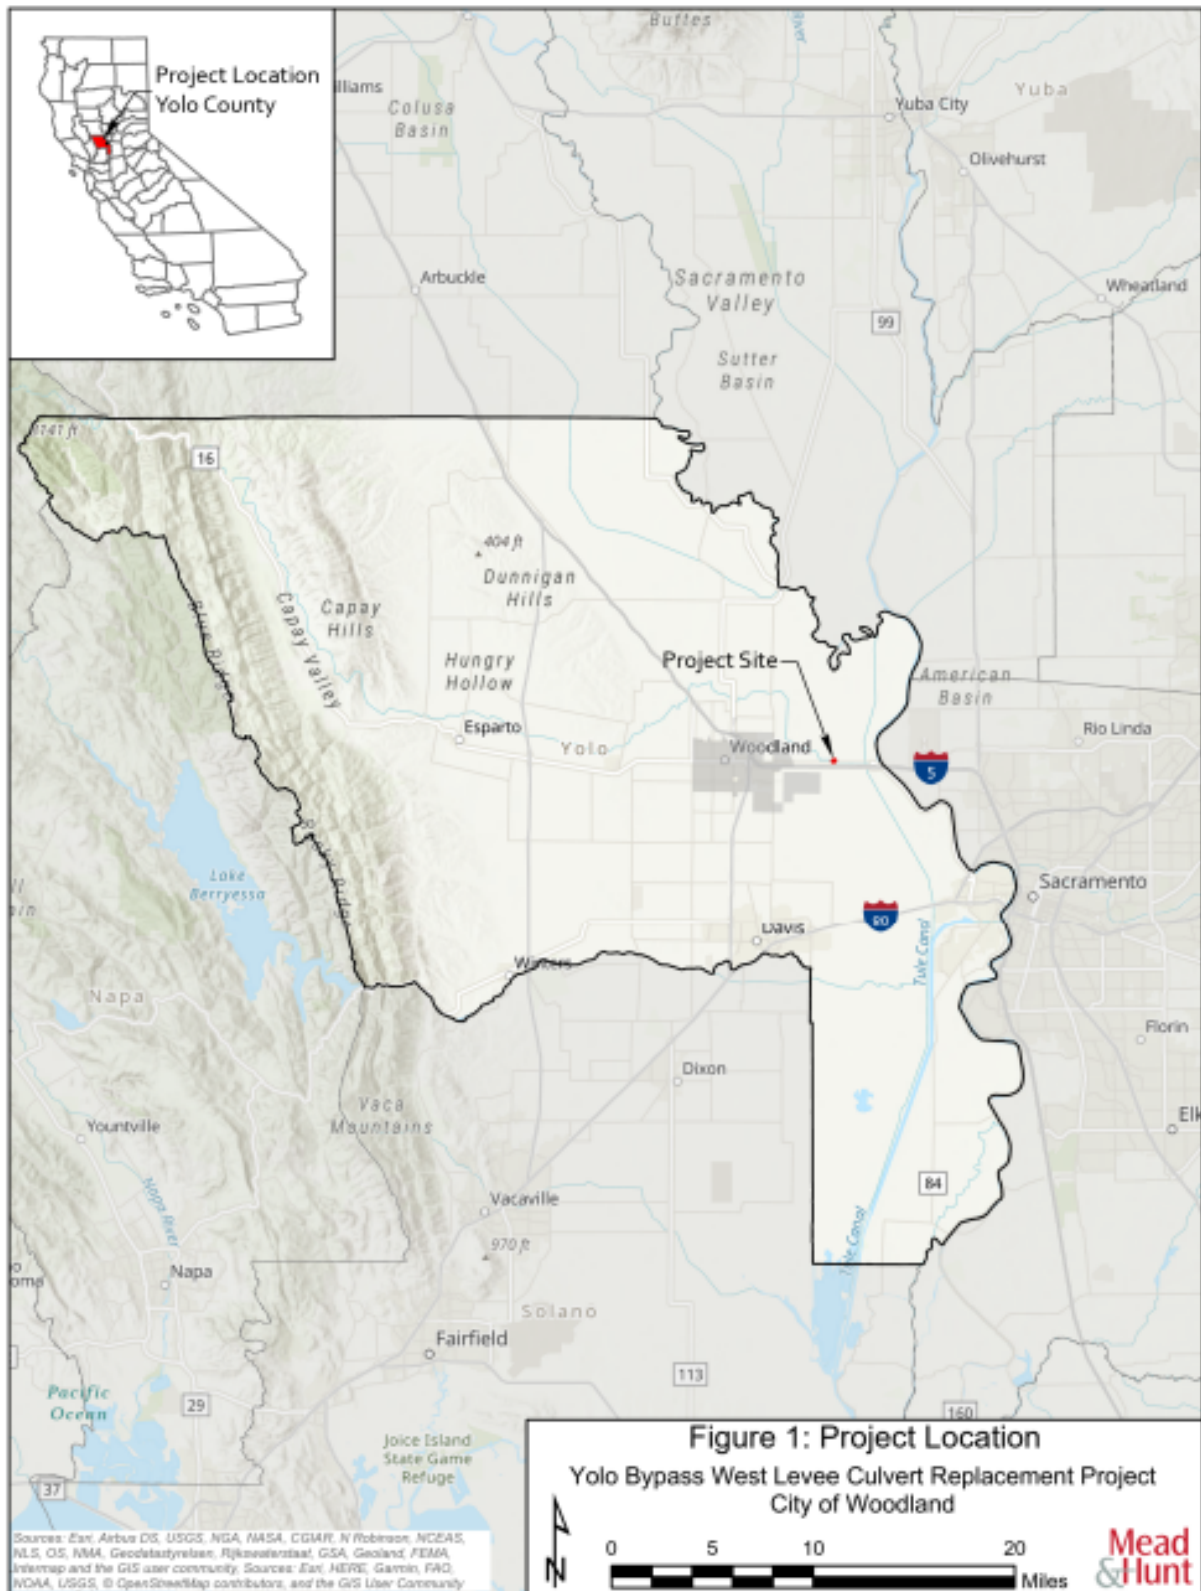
Project Location
Yolo County

Buttes
Williams
Colusa Basin
Yuba City
Yuba
Olivehurst
Arbuckle
Sacramento Valley
Wheatland
99
Sutter Basin
3141 ft
16
404 ft
Dunnigan Hills
Capay Hills
Capay Valley
Blue Ridge
Hungry Hollow
Project Site
American Basin
Rio Linda
Esparto
Yolo
Woodland
5
Sacramento
Lake Berryessa
Berryessa Ridge
80
Davis
Tule Canal
Winters
Napa
Florin
Dixon
Vaca Mountains
Yountville
Elk
Napa River
84
Vacaville
970 ft
Napa
Tule Canal
Solano
Fairfield
113
Pacific Ocean
29
Joice Island State Game Refuge
37
160

Sources: Esri, Airbus DS, USGS, NGA, NASA, CGIAR, N Robinson, NCEAS, NLS, OS, NMA, Geodatastyrelsen, Rijkswaterstaat, GSA, Geoland, FEMA, Intermap and the GIS user community, Sources: Esri, HERE, Garmin, FAO, NOAA, USGS, © OpenStreetMap contributors, and the GIS User Community

Figure 1: Project Location
Yolo Bypass West Levee Culvert Replacement Project
City of Woodland

N
0 5 10 20
Miles

Mead & Hunt